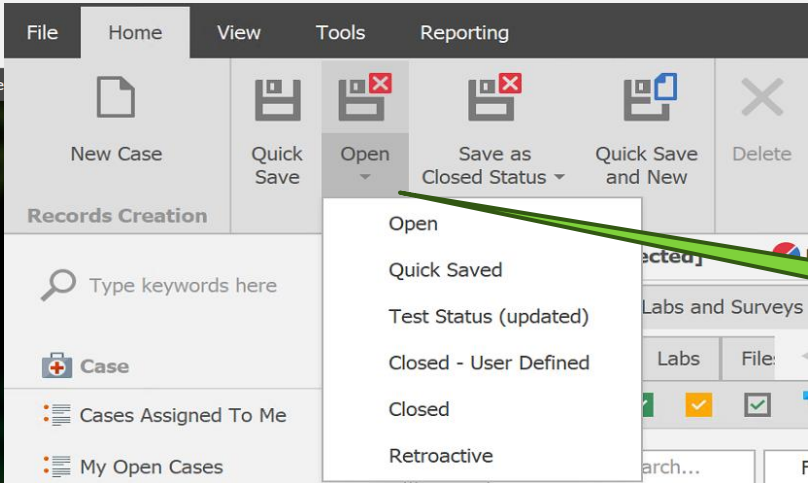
File Home View Tools Reporting

New Case

Records Creation

Quick Save

Open

Save as Closed Status

Quick Save and New

Delete

Open
Quick Saved
Test Status (updated)
Closed - User Defined
Closed
Retroactive

Type keywords here

Case

Cases Assigned To Me

My Open Cases

ected]

Labs and Surveys

Labs

File

arch...